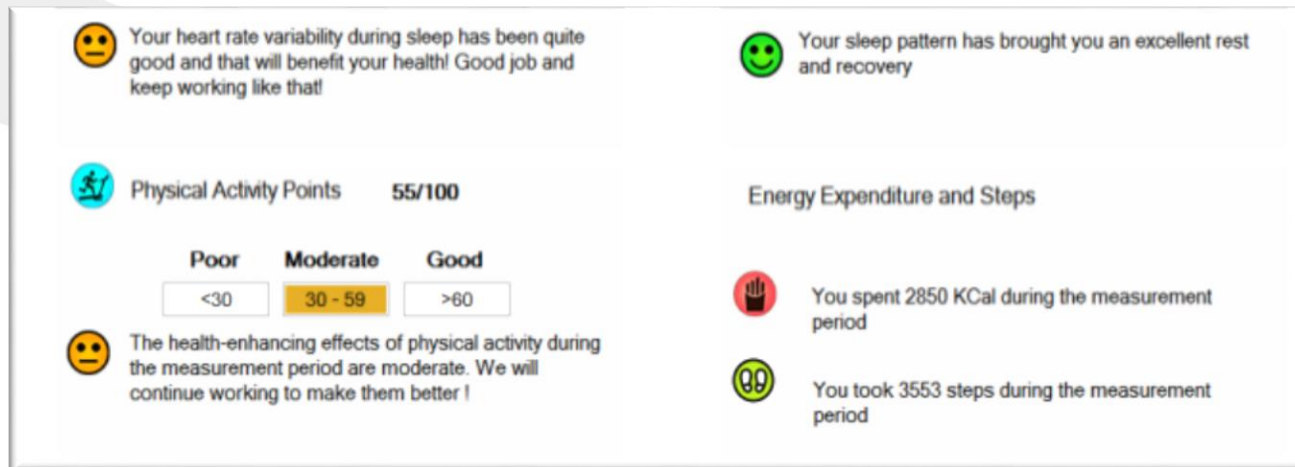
Your heart rate variability during sleep has been quite good and that will benefit your health! Good job and keep working like that!

Your sleep pattern has brought you an excellent rest and recovery

Physical Activity Points 55/100

| Poor | Moderate | Good |
|---|---|---|
| <30 | 30 - 59 | >60 |

The health-enhancing effects of physical activity during the measurement period are moderate. We will continue working to make them better !

Energy Expenditure and Steps

You spent 2850 KCal during the measurement period

You took 3553 steps during the measurement period